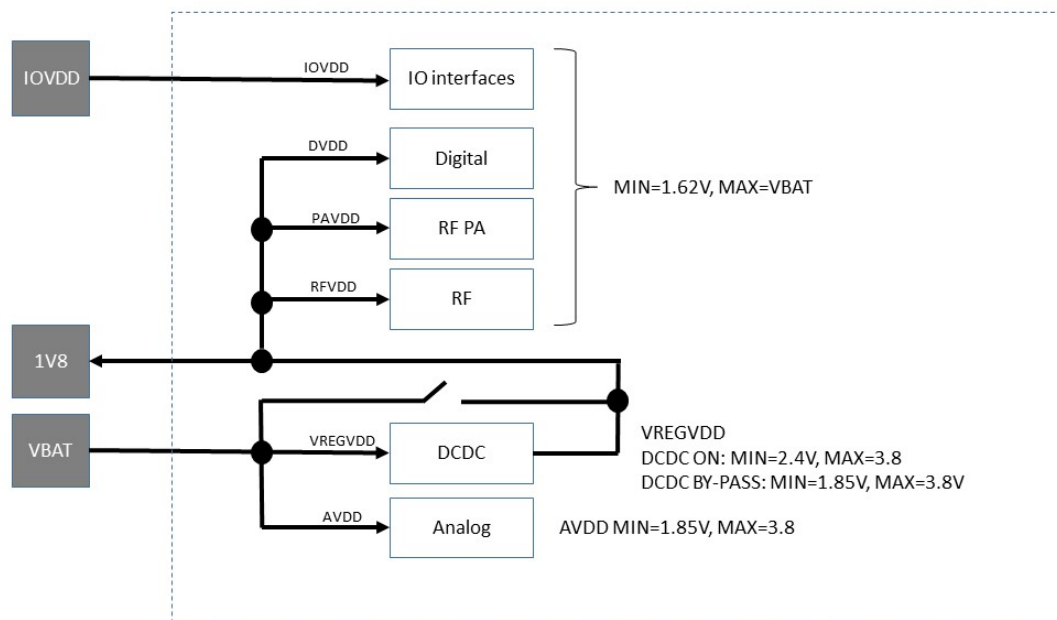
IOVDD

IOVDD

IO interfaces

DVDD

Digital

PAVDD

RF PA

RFVDD

RF

MIN=1.62V, MAX=VBAT

1V8

VBAT

VREGVDD

DCDC

VREGVDD
DCDC ON: MIN=2.4V, MAX=3.8
DCDC BY-PASS: MIN=1.85V, MAX=3.8V

AVDD

Analog

AVDD MIN=1.85V, MAX=3.8